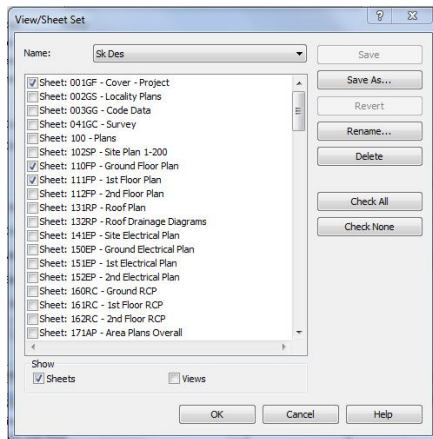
View/Sheet Set

Name: Sk Des

Save
Save As...
Revert
Rename...
Delete
Check All
Check None

Sheet: 001GF - Cover - Project
Sheet: 002GS - Locality Plans
Sheet: 003GG - Code Data
Sheet: 041GC - Survey
Sheet: 100 - Plans
Sheet: 102SP - Site Plan 1-200
Sheet: 110FP - Ground Floor Plan
Sheet: 111FP - 1st Floor Plan
Sheet: 112FP - 2nd Floor Plan
Sheet: 131RP - Roof Plan
Sheet: 132RP - Roof Drainage Diagrams
Sheet: 141EP - Site Electrical Plan
Sheet: 150EP - Ground Electrical Plan
Sheet: 151EP - 1st Electrical Plan
Sheet: 152EP - 2nd Electrical Plan
Sheet: 160RC - Ground RCP
Sheet: 161RC - 1st Floor RCP
Sheet: 162RC - 2nd Floor RCP
Sheet: 171AP - Area Plans Overall

Show
Sheets
Views

OK
Cancel
Help